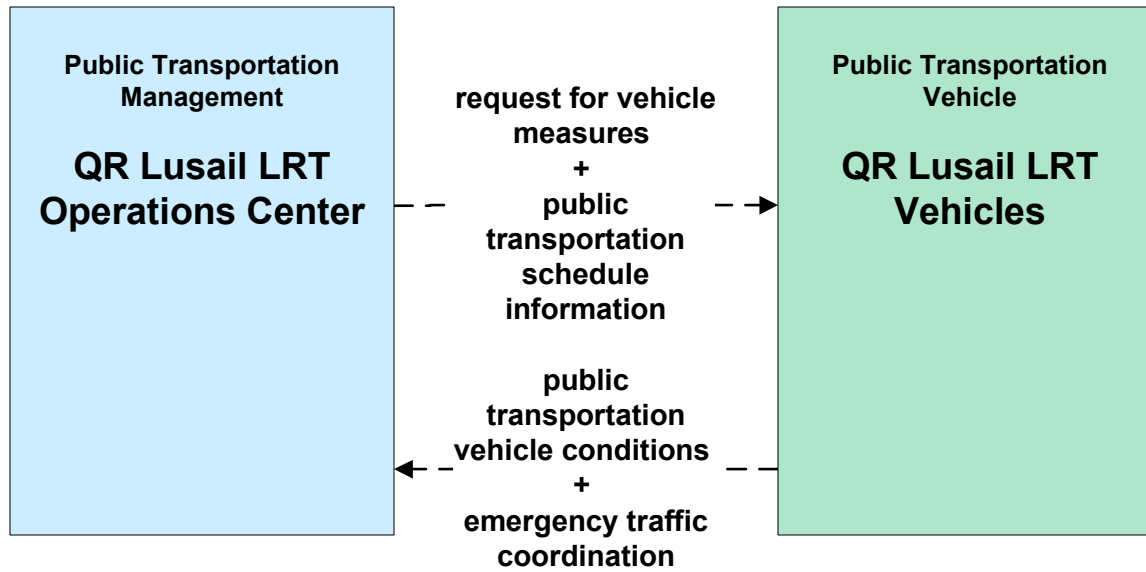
Public Transportation Management

QR Lusail LRT Operations Center

request for vehicle measures
+
public transportation schedule information

public transportation vehicle conditions
+
emergency traffic coordination

Public Transportation Vehicle

QR Lusail LRT Vehicles